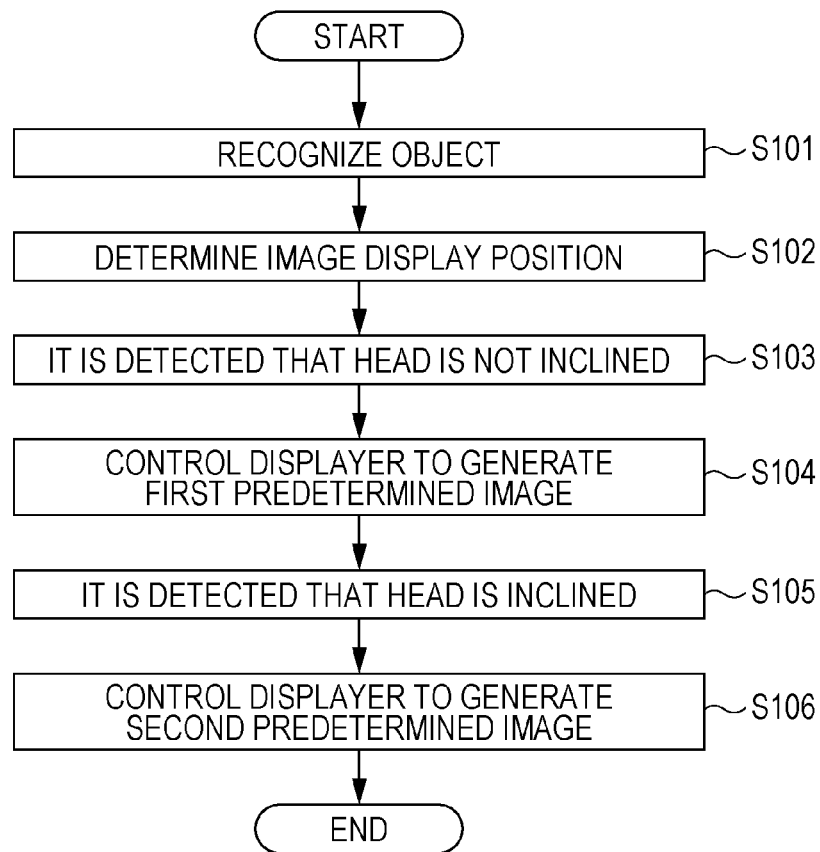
START

RECOGNIZE OBJECT
S101

DETERMINE IMAGE DISPLAY POSITION
S102

IT IS DETECTED THAT HEAD IS NOT INCLINED
S103

CONTROL DISPLAYER TO GENERATE FIRST PREDETERMINED IMAGE
S104

IT IS DETECTED THAT HEAD IS INCLINED
S105

CONTROL DISPLAYER TO GENERATE SECOND PREDETERMINED IMAGE
S106

END